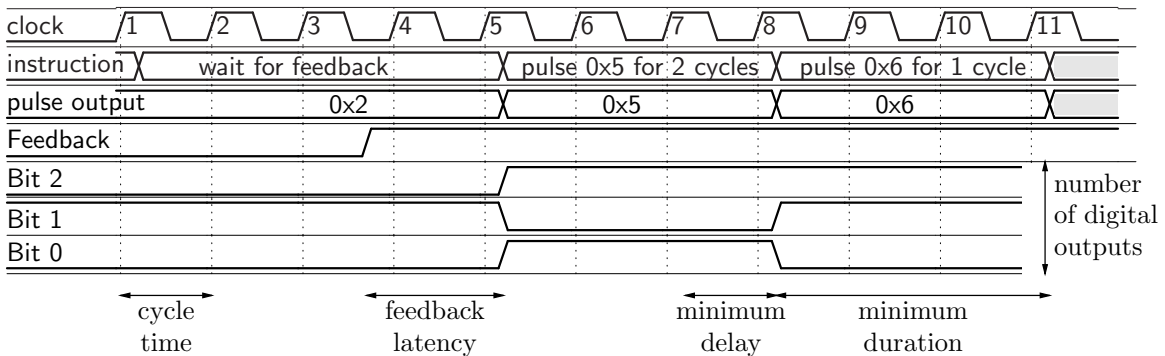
clock 1 2 3 4 5 6 7 8 9 10 11

instruction wait for feedback pulse 0x5 for 2 cycles pulse 0x6 for 1 cycle

pulse output 0x2 0x5 0x6

Feedback

Bit 2

Bit 1

Bit 0

number of digital outputs

cycle time

feedback latency

minimum delay

minimum duration